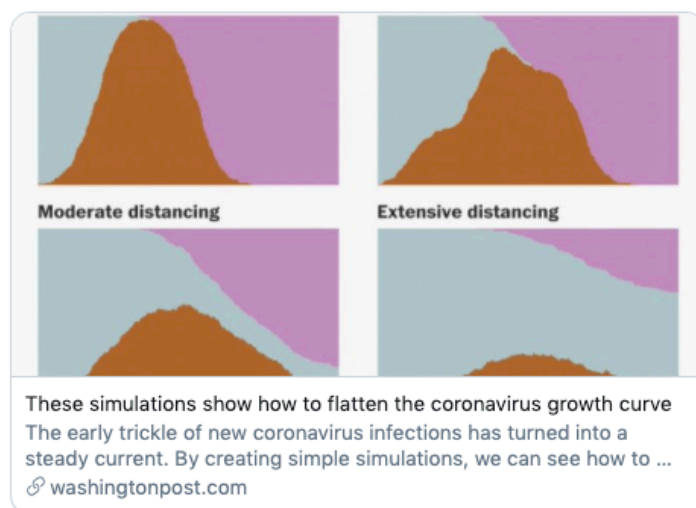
Moderate distancing

Extensive distancing

These simulations show how to flatten the coronavirus growth curve

The early trickle of new coronavirus infections has turned into a steady current. By creating simple simulations, we can see how to ...

washingtonpost.com